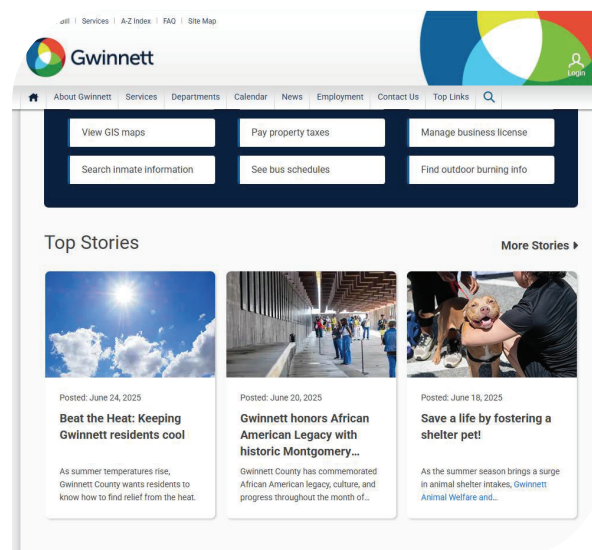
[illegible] | Services | A-Z Index | FAQ | Site Map

Gwinnett

Login

About Gwinnett | Services | Departments | Calendar | News | Employment | Contact Us | Top Links

View GIS maps
Pay property taxes
Manage business license
Search inmate information
See bus schedules
Find outdoor burning info

Top Stories

More Stories ▸

Posted: June 24, 2025

Beat the Heat: Keeping Gwinnett residents cool

As summer temperatures rise, Gwinnett County wants residents to know how to find relief from the heat.

Posted: June 20, 2025

Gwinnett honors African American Legacy with historic Montgomery...

Gwinnett County has commemorated African American legacy, culture, and progress throughout the month of...

Posted: June 18, 2025

Save a life by fostering a shelter pet!

As the summer season brings a surge in animal shelter intakes, Gwinnett Animal Welfare and...